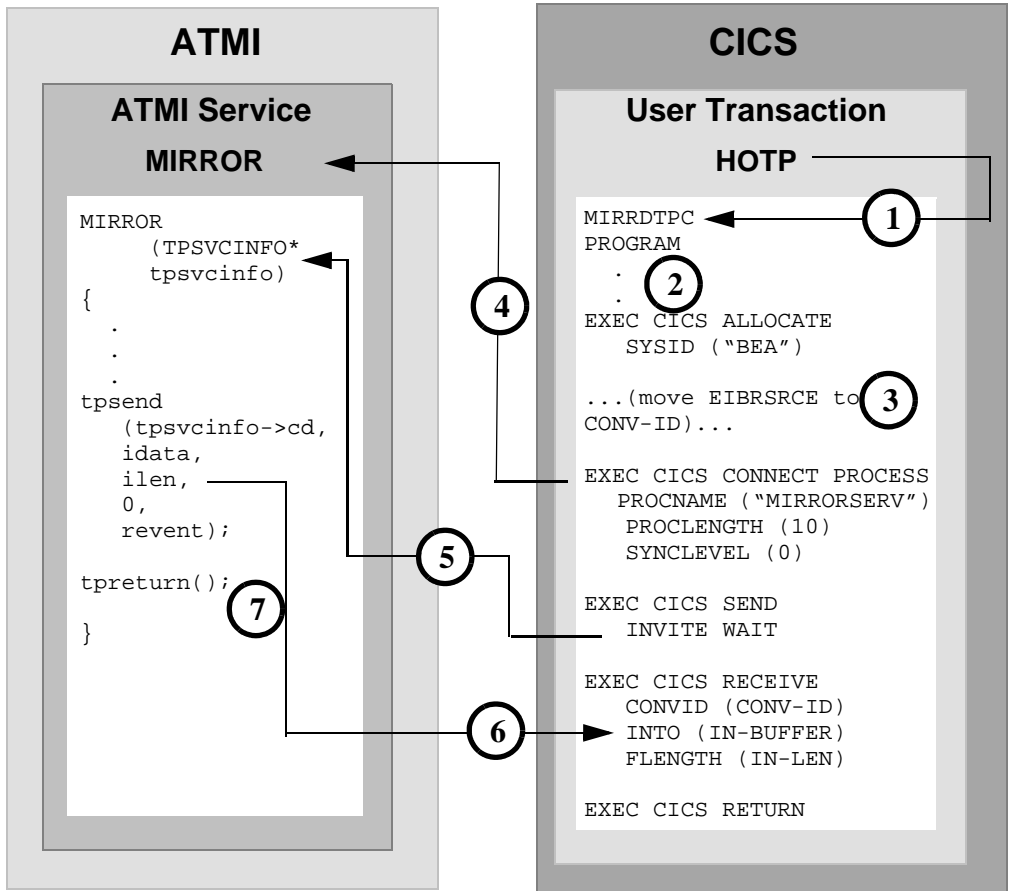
ATMI

ATMI Service

MIRROR

MIRROR
(TPSVCINFO*
tpsvcinfo)
{
.
.
.
tpsend
(tpsvcinfo->cd,
idata,
ilen,
0,
revent);

tpreturn();

}

CICS

User Transaction

HOTP

MIRRDTPC
PROGRAM
.
.
EXEC CICS ALLOCATE
SYSID ("BEA")

...(move EIBRSRCE to
CONV-ID)...

EXEC CICS CONNECT PROCESS
PROCNAME ("MIRRORSERV")
PROCLENGTH (10)
SYNCLEVEL (0)

EXEC CICS SEND
INVITE WAIT

EXEC CICS RECEIVE
CONVID (CONV-ID)
INTO (IN-BUFFER)
FLENGTH (IN-LEN)

EXEC CICS RETURN

1
2
3
4
5
6
7